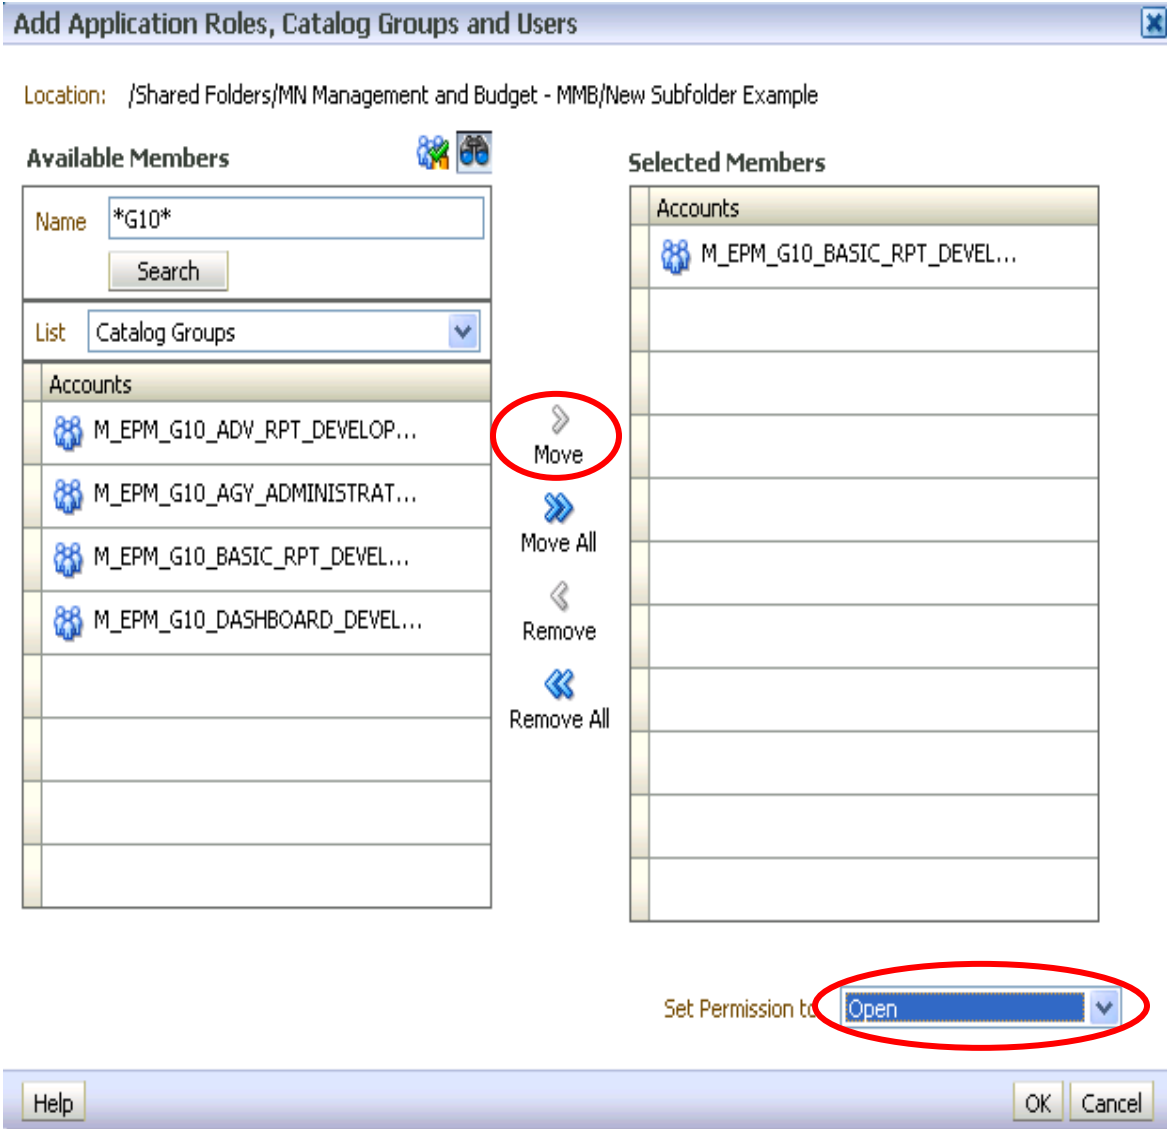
Add Application Roles, Catalog Groups and Users

Location: /Shared Folders/MN Management and Budget - MMB/New Subfolder Example

Available Members

Name *G10*

Search

List Catalog Groups

Accounts

M_EPM_G10_ADV_RPT_DEVELOP...

M_EPM_G10_AGY_ADMINISTRAT...

M_EPM_G10_BASIC_RPT_DEVEL...

M_EPM_G10_DASHBOARD_DEVEL...

Move

Move All

Remove

Remove All

Selected Members

Accounts

M_EPM_G10_BASIC_RPT_DEVEL...

Set Permission to Open

Help

OK Cancel